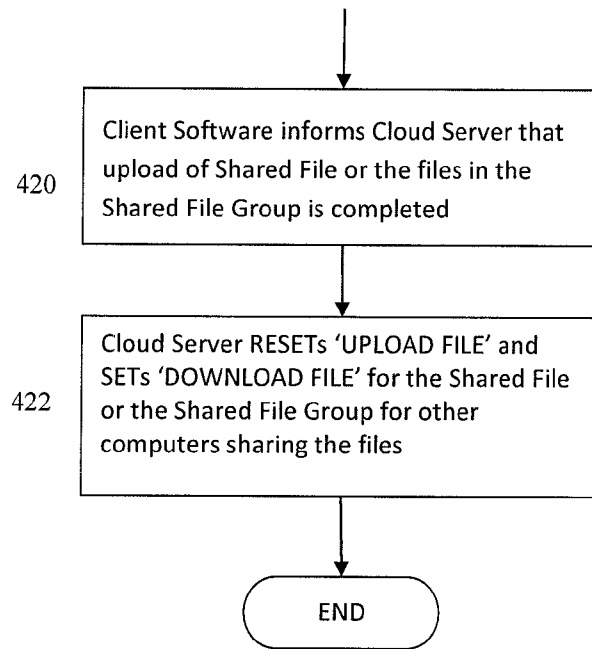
420

Client Software informs Cloud Server that upload of Shared File or the files in the Shared File Group is completed

422

Cloud Server RESETs 'UPLOAD FILE' and SETs 'DOWNLOAD FILE' for the Shared File or the Shared File Group for other computers sharing the files

END